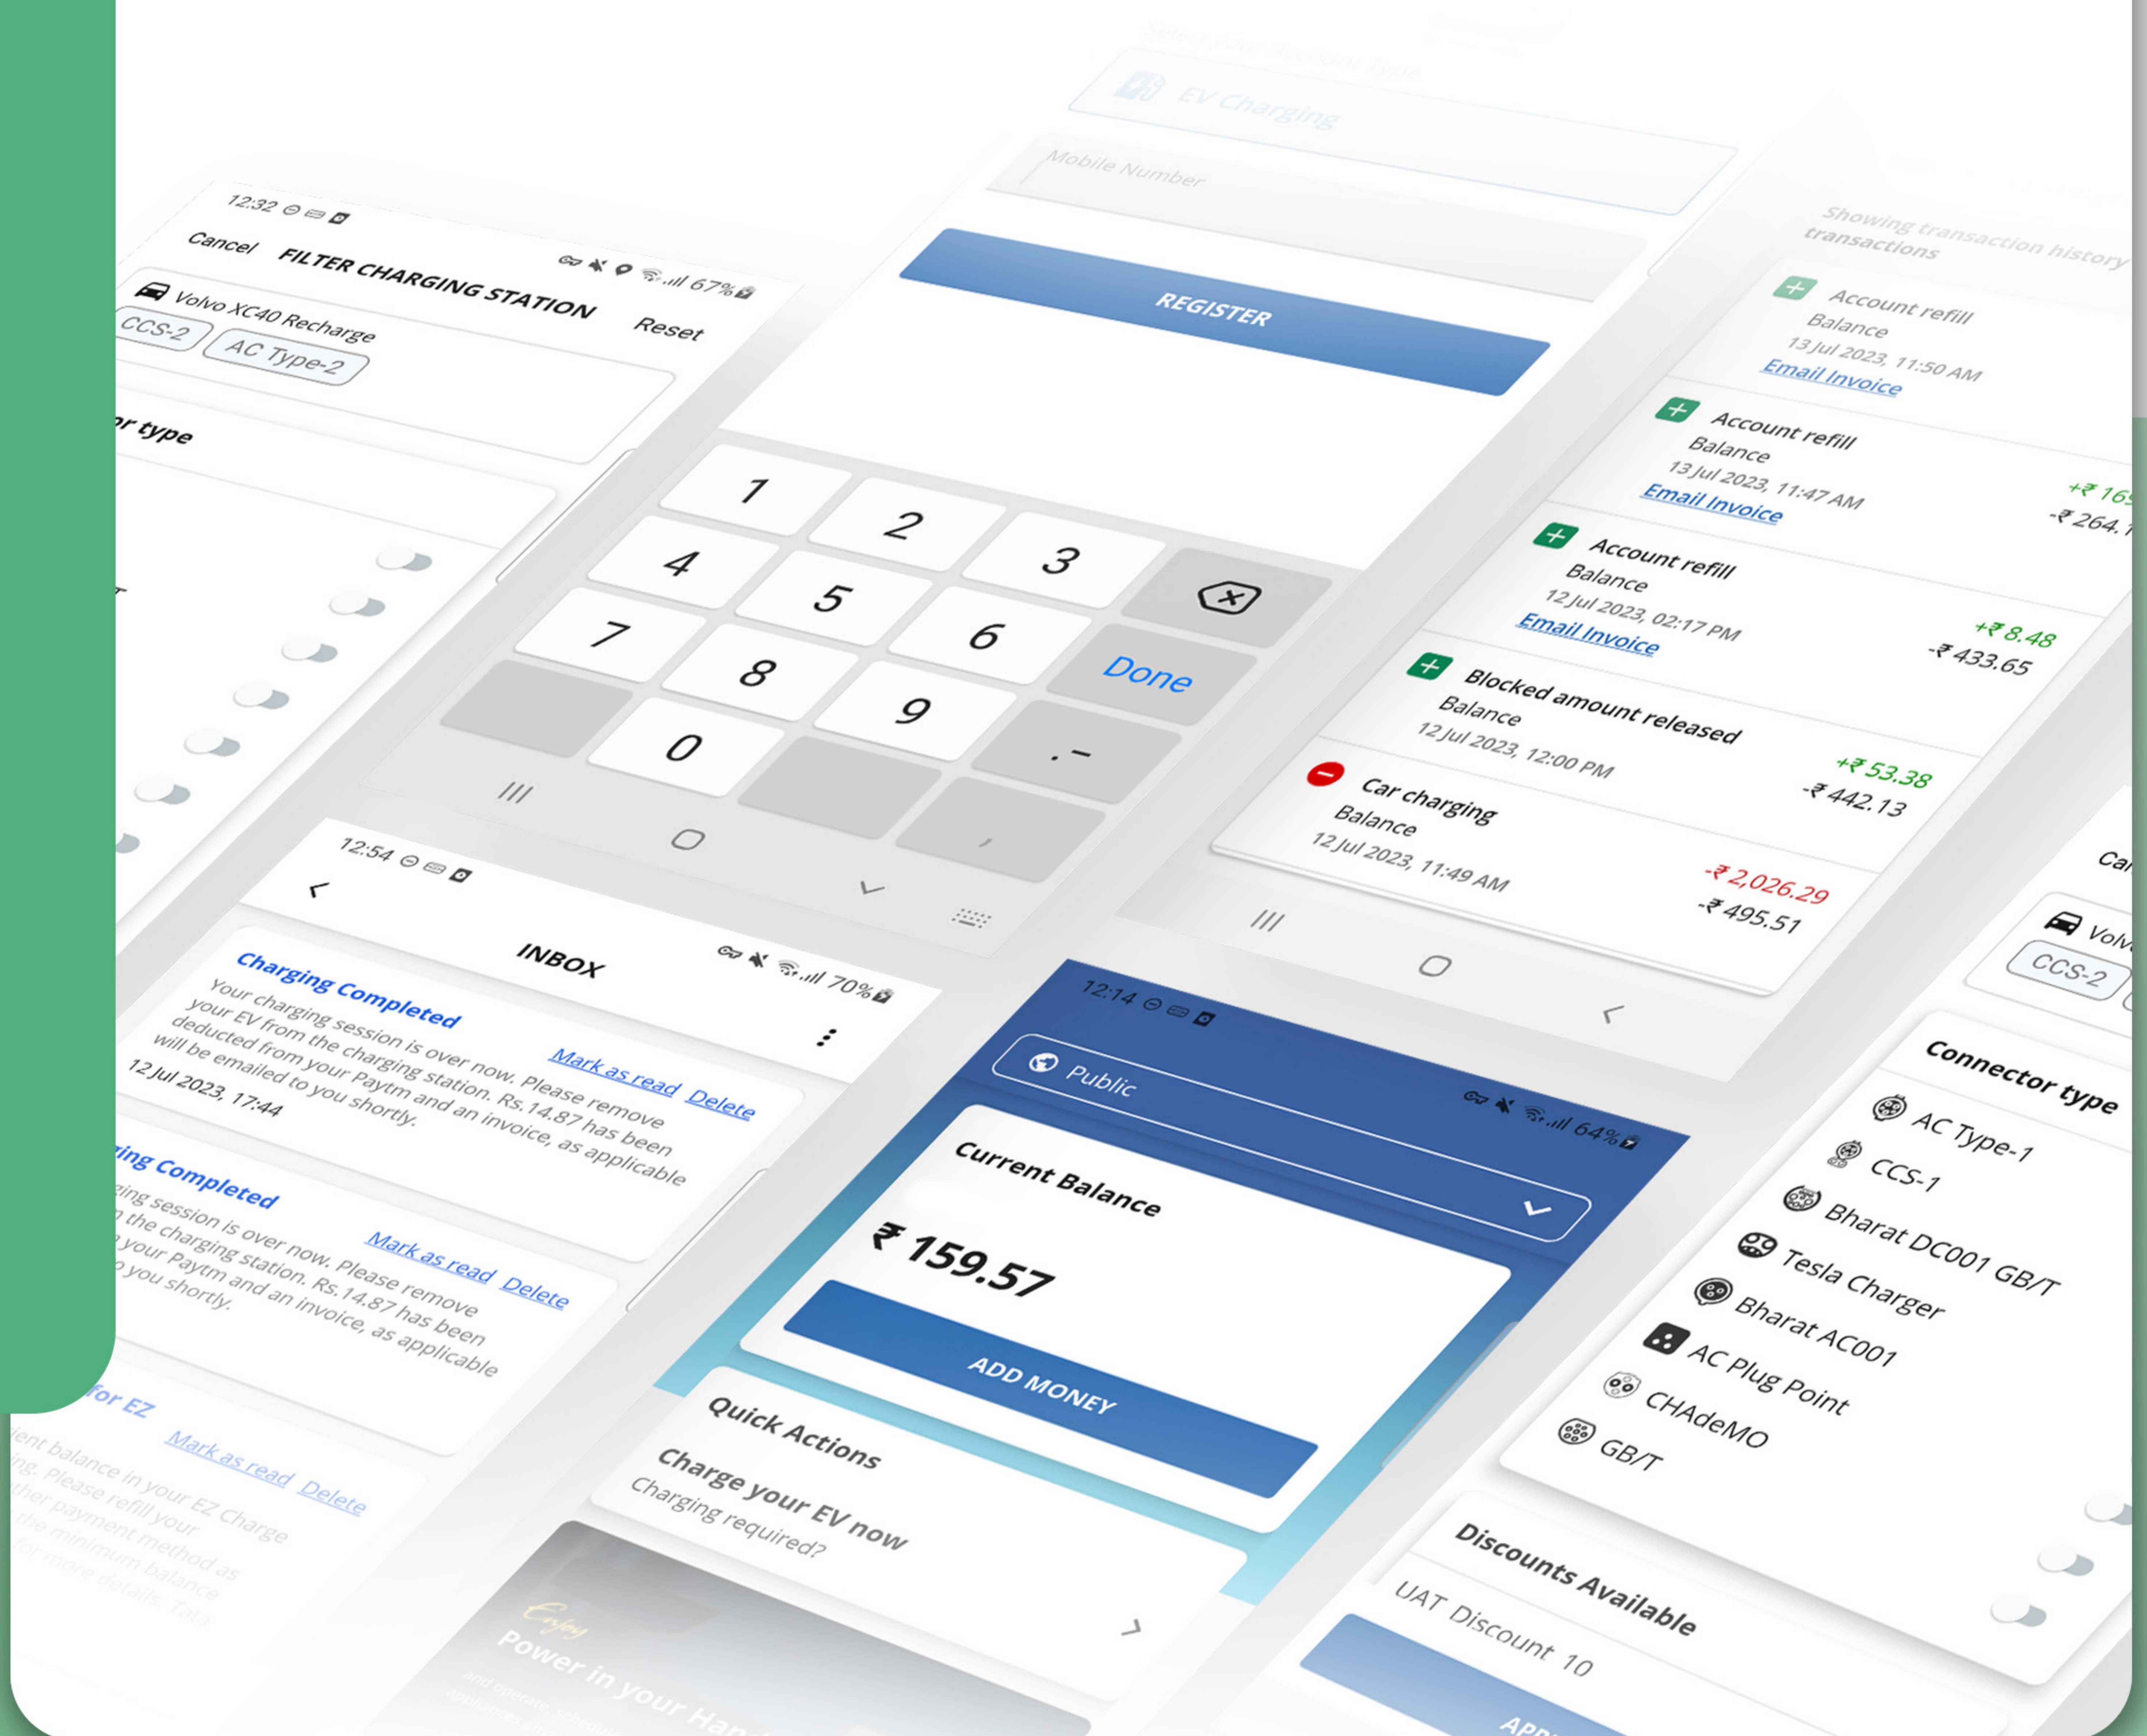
12:32

Cancel FILTER CHARGING STATION Reset

67%

Volvo XC40 Recharge

CCS-2 AC Type-2

r type

Select your Account type

EV Charging

Mobile Number

REGISTER

1 2 3
4 5 6
7 8 9
0

Done

. -

,

Showing transaction history transactions

Account refill
Balance
13 Jul 2023, 11:50 AM
Email Invoice

Account refill
Balance
13 Jul 2023, 11:47 AM
Email Invoice
+₹ 16
-₹ 264.

Account refill
Balance
12 Jul 2023, 02:17 PM
Email Invoice
+₹ 8.48
-₹ 433.65

Blocked amount released
Balance
12 Jul 2023, 12:00 PM
+₹ 53.38
-₹ 442.13

Car charging
Balance
12 Jul 2023, 11:49 AM
-₹ 2,026.29
-₹ 495.51

12:54

INBOX

70%

Charging Completed
Your charging session is over now. Please remove your EV from the charging station. Rs.14.87 has been deducted from your Paytm and an invoice, as applicable will be emailed to you shortly.
12 Jul 2023, 17:44
Mark as read Delete

ing Completed
ing session is over now. Please remove the charging station. Rs.14.87 has been your Paytm and an invoice, as applicable you shortly.
Mark as read Delete

for EZ
ent balance in your EZ Charge ing. Please refill your ther payment method as the minimum balance for more details. Tata
Mark as read Delete

12:14

64%

Public

Current Balance

₹ 159.57

ADD MONEY

Quick Actions

Charge your EV now
Charging required?

Enjoy
Power in your Han

Ca

Volv

CCS-2

Connector type

AC Type-1
CCS-1
Bharat DC001 GB/T
Tesla Charger
Bharat AC001
AC Plug Point
CHAdeMO
GB/T

Discounts Available

UAT Discount 10

APP